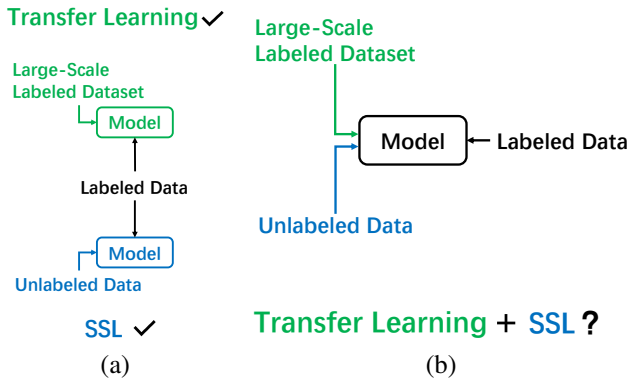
Transfer Learning ✓

Large-Scale Labeled Dataset

Model

Labeled Data

Model

Unlabeled Data

SSL ✓

(a)

Large-Scale Labeled Dataset

Model

Labeled Data

Unlabeled Data

Transfer Learning + SSL ?

(b)